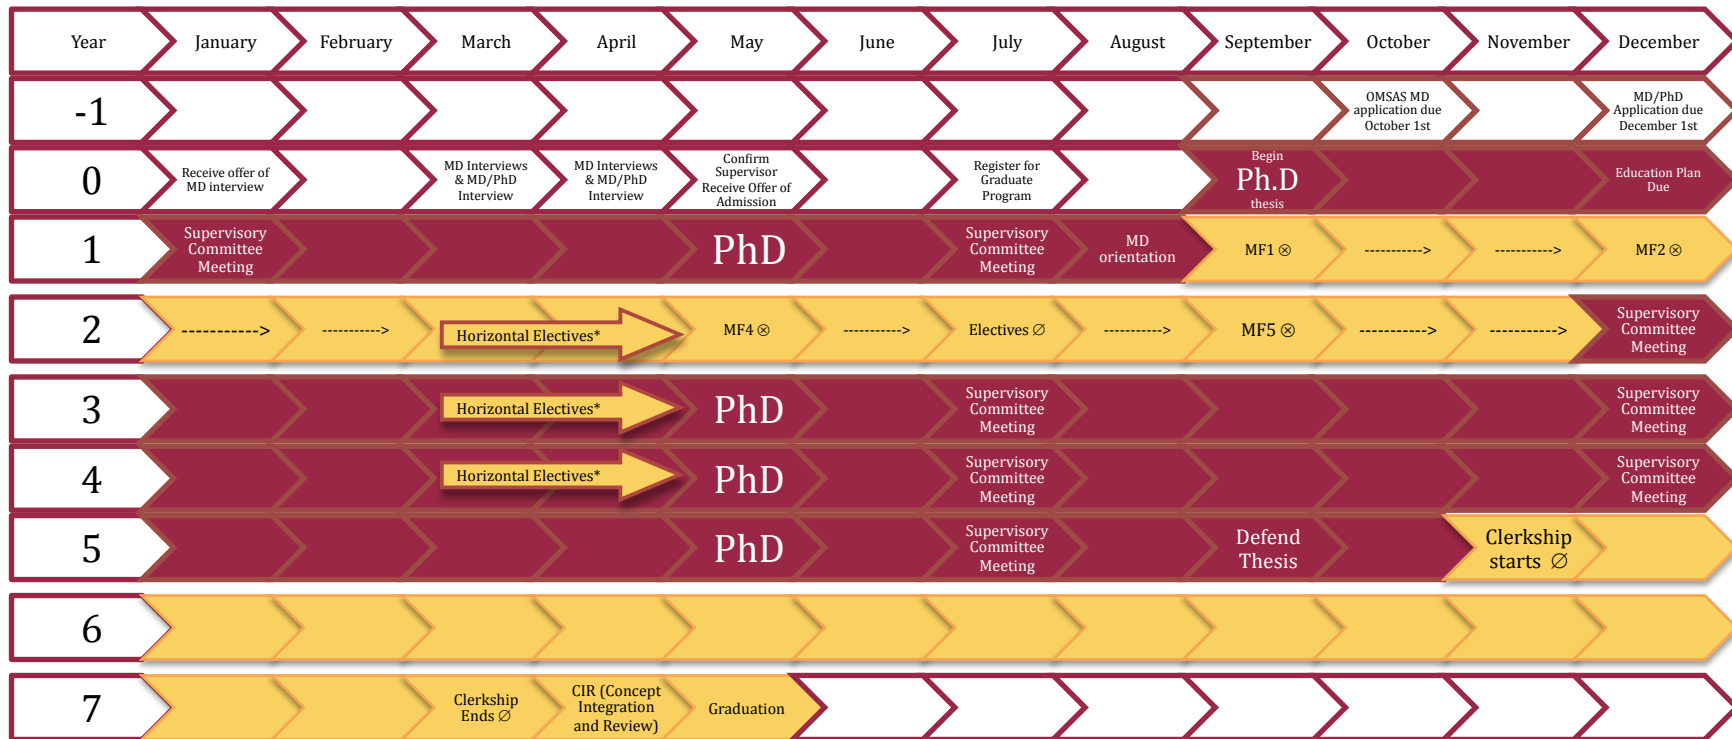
| Year | January | February | March | April | May | June | July | August | September | October | November | December |
|---|---|---|---|---|---|---|---|---|---|---|---|---|
| -1 | | | | | | | | | | OMSAS MD application due October 1st | | MD/PhD Application due December 1st |
| 0 | Receive offer of MD interview | | MD Interviews & MD/PhD Interview | MD Interviews & MD/PhD Interview | Confirm Supervisor Receive Offer of Admission | | Register for Graduate Program | | Begin Ph.D thesis | | | Education Plan Due |
| 1 | Supervisory Committee Meeting | | | | PhD | | Supervisory Committee Meeting | MD orientation | MF1 ⊗ | -----------> | -----------> | MF2 ⊗ |
| 2 | -----------> | -----------> | Horizontal Electives* | | MF4 ⊗ | -----------> | Electives ∅ | -----------> | MF5 ⊗ | -----------> | -----------> | Supervisory Committee Meeting |
| 3 | | | Horizontal Electives* | | PhD | | Supervisory Committee Meeting | | | | | Supervisory Committee Meeting |
| 4 | | | Horizontal Electives* | | PhD | | Supervisory Committee Meeting | | | | | Supervisory Committee Meeting |
| 5 | | | | | PhD | | Supervisory Committee Meeting | | Defend Thesis | | Clerkship starts ∅ | |
| 6 | | | | | | | | | | | | |
| 7 | | | Clerkship Ends ∅ | CIR (Concept Integration and Review) | Graduation | | | | | | | |